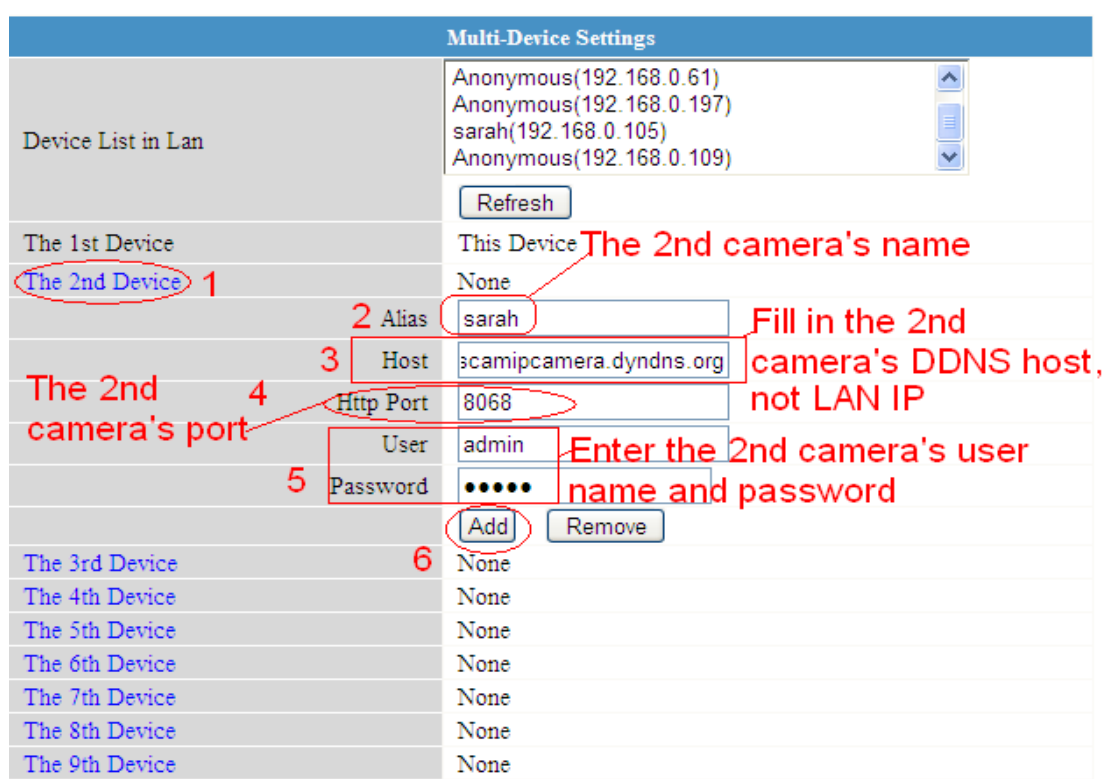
Multi-Device Settings

Device List in Lan

Anonymous(192.168.0.61)
Anonymous(192.168.0.197)
sarah(192.168.0.105)
Anonymous(192.168.0.109)

Refresh

The 1st Device | This Device

The 2nd camera's name

The 2nd Device 1 | None

2 Alias | sarah

Fill in the 2nd camera's DDNS host, not LAN IP

3 Host | scamipcamera.dyndns.org

The 2nd camera's port

4 Http Port | 8068

User | admin

Enter the 2nd camera's user name and password

5 Password | •••••

Add Remove

The 3rd Device 6 | None
The 4th Device | None
The 5th Device | None
The 6th Device | None
The 7th Device | None
The 8th Device | None
The 9th Device | None